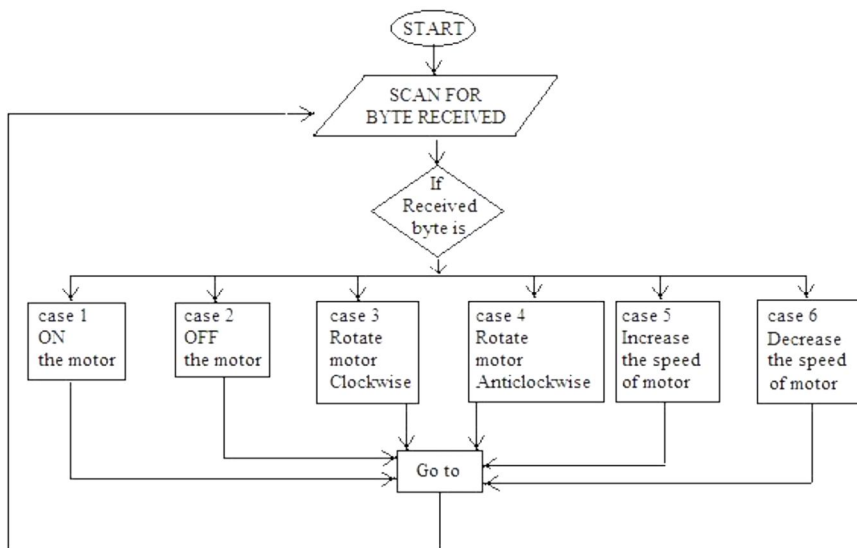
START

SCAN FOR BYTE RECEIVED

If Received byte is

case 1 ON the motor

case 2 OFF the motor

case 3 Rotate motor Clockwise

case 4 Rotate motor Anticlockwise

case 5 Increase the speed of motor

case 6 Decrease the speed of motor

Go to